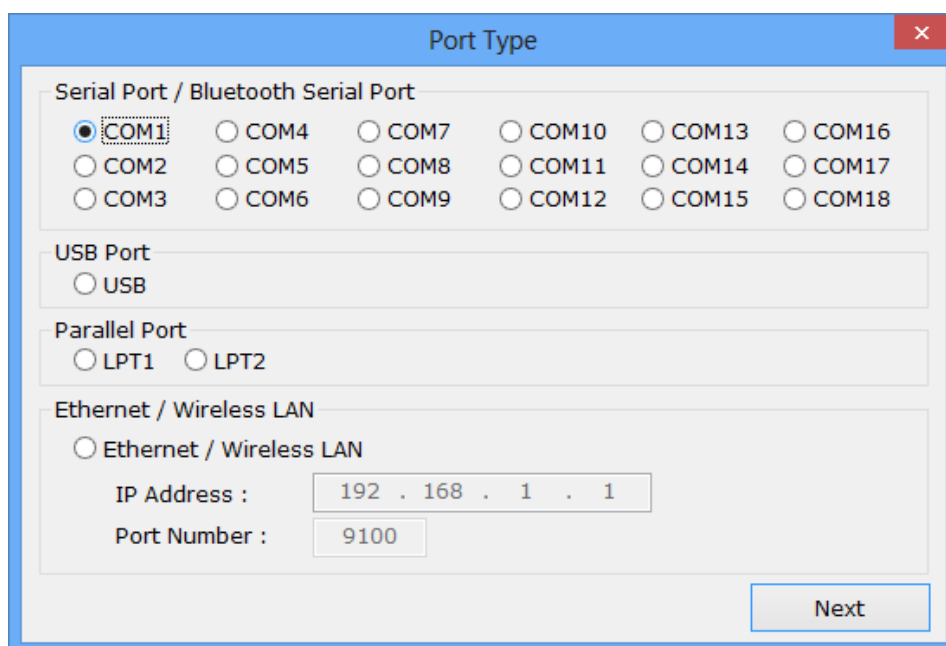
Port Type

×

Serial Port / Bluetooth Serial Port

COM1 COM4 COM7 COM10 COM13 COM16
COM2 COM5 COM8 COM11 COM14 COM17
COM3 COM6 COM9 COM12 COM15 COM18

USB Port

USB

Parallel Port

LPT1 LPT2

Ethernet / Wireless LAN

Ethernet / Wireless LAN

IP Address : 192 . 168 . 1 . 1

Port Number : 9100

Next